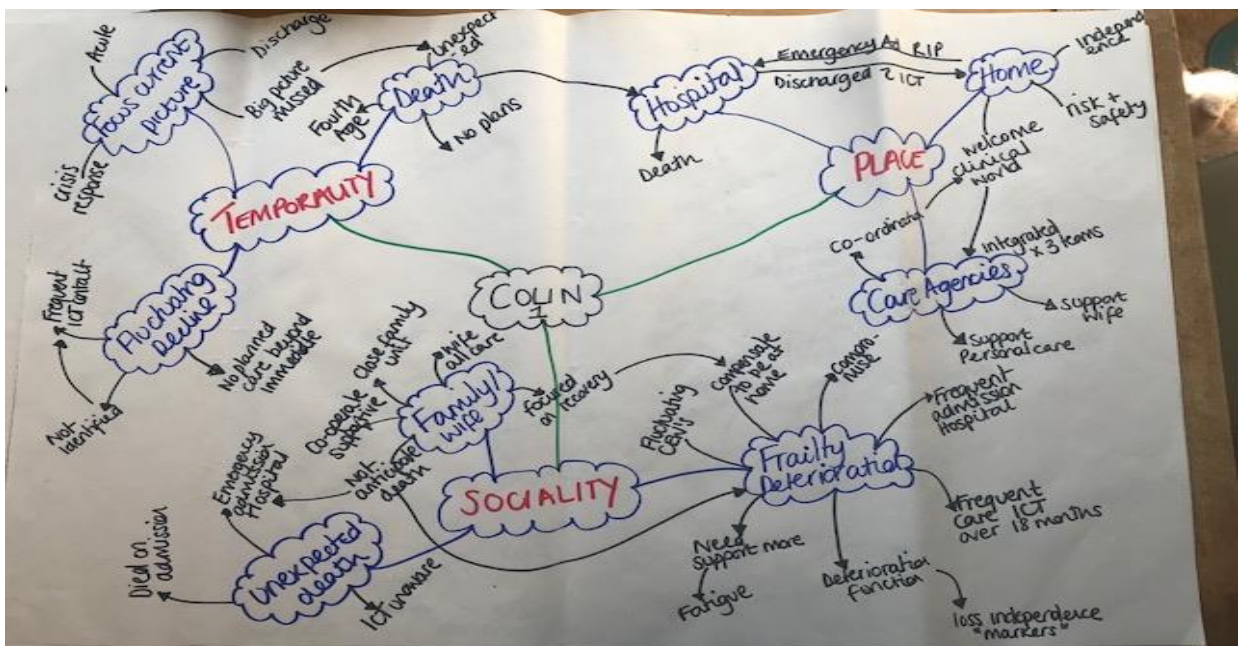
Acute
Focus current picture
Discharge
Big picture missed
Unexpected
Death
Fourth Age
No plans
Crisis response
TEMPORALITY
Hospital
Emergency Ad RIP
Discharged ? ICT
Home
Independence
risk + safety
Death
PLACE
Welcome clinical world
Co-ordinate
Integrated x 3 teams
Care Agencies
Support wife
Support Personal care
COLIN 1
Frequent ICT contact
Fluctuating Decline
No planned care beyond immediate
Not identified
Co-operate supportive
Close family unit
Wife all care
Family/wife
Focused on recovery
Compensate to be at home
Fluctuating CEV'S
Compromise
Frequent admission Hospital
Frailty Deterioration
Frequent care ICT over 18 months
Emergency admission Hospital
Not anticipated death
SOCIALITY
Died on admission
Unexpected death
ICT unaware
Need support more
Fatigue
Deterioration function
loss independence "markers"